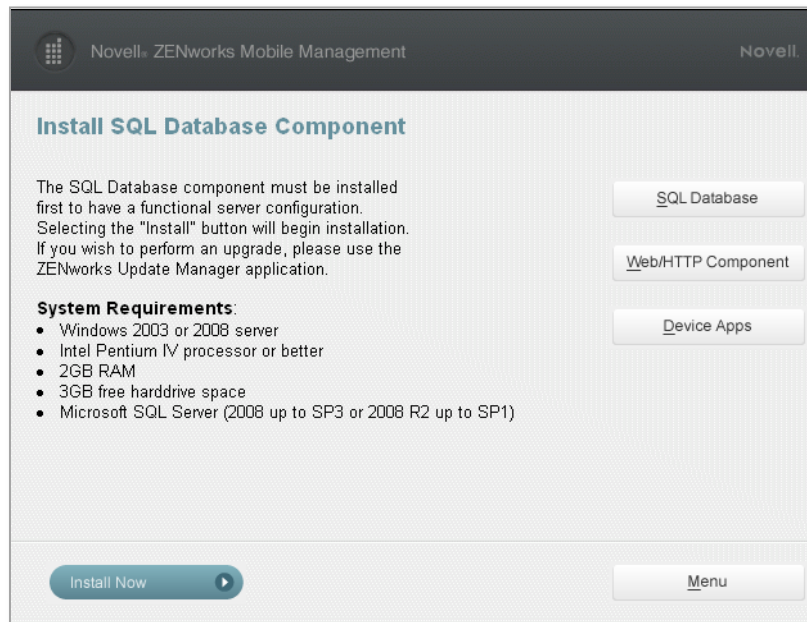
Novell® ZENworks Mobile Management

Novell.

Install SQL Database Component

The SQL Database component must be installed first to have a functional server configuration. Selecting the "Install" button will begin installation. If you wish to perform an upgrade, please use the ZENworks Update Manager application.

System Requirements:
- Windows 2003 or 2008 server
- Intel Pentium IV processor or better
- 2GB RAM
- 3GB free harddrive space
- Microsoft SQL Server (2008 up to SP3 or 2008 R2 up to SP1)

SQL Database

Web/HTTP Component

Device Apps

Install Now

Menu